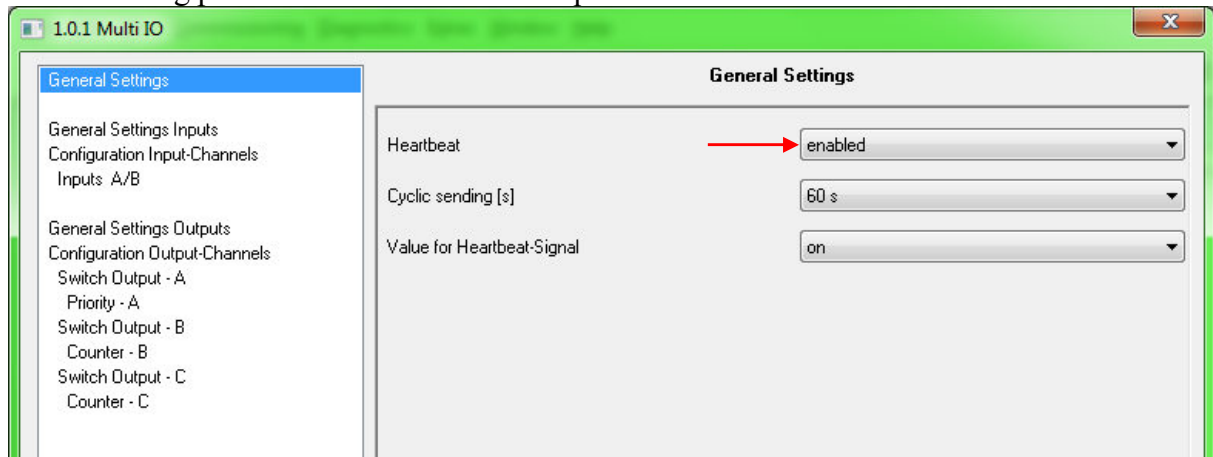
1.0.1 Multi IO

General Settings

General Settings Inputs
Configuration Input-Channels
Inputs A/B

General Settings Outputs
Configuration Output-Channels
Switch Output - A
Priority - A
Switch Output - B
Counter - B
Switch Output - C
Counter - C

General Settings

Heartbeat
enabled

Cyclic sending [s]
60 s

Value for Heartbeat-Signal
on